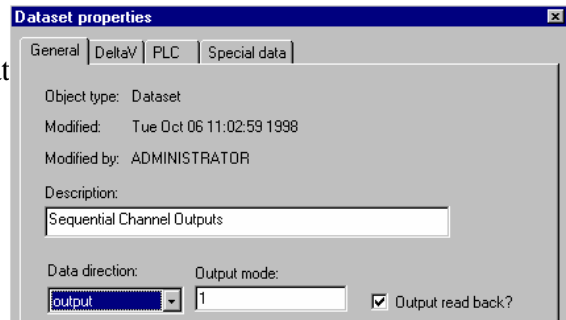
Dataset properties

General | DeltaV | PLC | Special data

Object type: Dataset

Modified: Tue Oct 06 11:02:59 1998

Modified by: ADMINISTRATOR

Description:

Sequential Channel Outputs

Data direction:

output

Output mode:

1

Output read back?